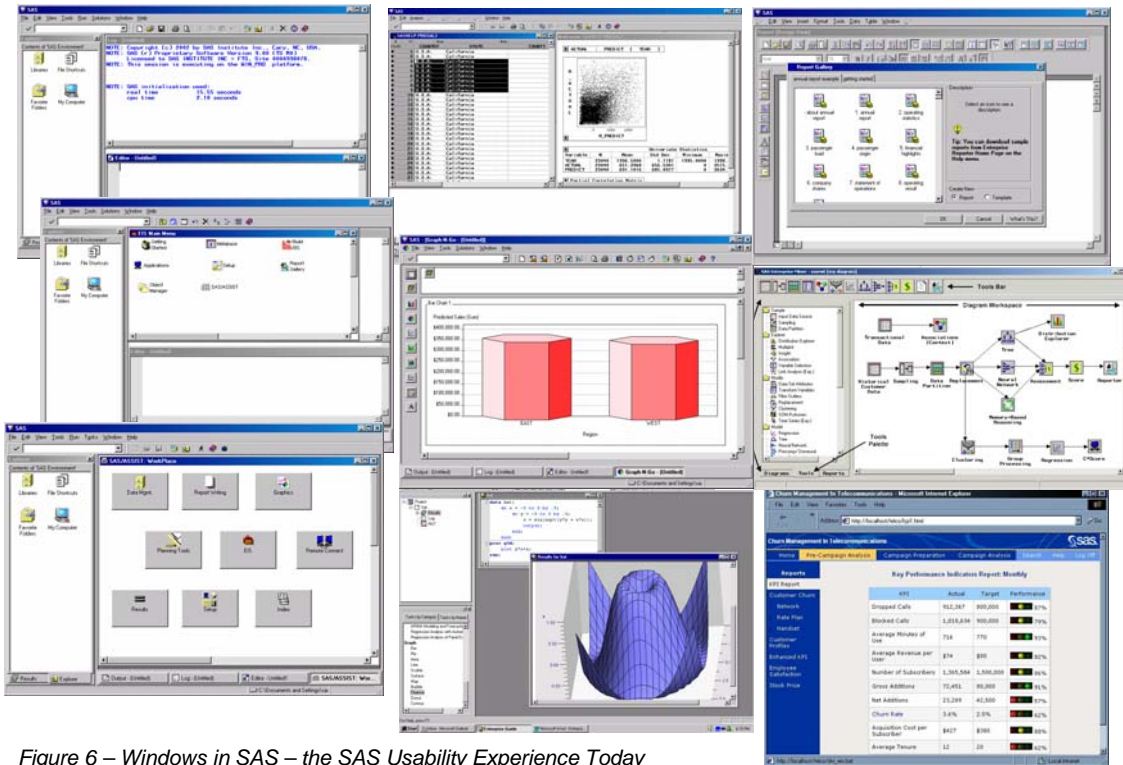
SAS
File Edit View Tools Run Solutions Window Help

Contents of SAS Environment
Libraries
File Shortcuts
Favorite Folders
My Computer

NOTE: Copyright (c) 2002 by SAS Institute Inc., Cary, NC, USA.
NOTE: SAS (r) Proprietary Software Version 9.00 (TS M0)
Licensed to SAS INSTITUTE INC - FTS, Site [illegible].
NOTE: This session is executing on the WIN_PRO platform.

NOTE: SAS initialization used:
real time 15.55 seconds
cpu time 2.10 seconds

Editor - Untitled1

EIS Main Menu
Getting Started
Databases
Applications
Setup
Report Gallery
Object Manager
SASASSIST

Report Gallery
annual report example
getting started
about annual report
1. annual report
2. operating statistics
3. passenger load
4. passenger origin
5. financial highlights
6. company shares
7. statement of operations
8. operating result
Description
Select an icon to see a description
Tip: You can download sample reports from Enterprise Reporter Home Page on the Web menu.
Create New
Report
Template
OK
Cancel
What's This?

SAS - Graph-N-Go - (Untitled)
Bar Chart 1
Predicted Sales (Sum)
$400,000.00
$350,000.00
$300,000.00
$250,000.00
$200,000.00
$150,000.00
$100,000.00
$50,000.00
$0.00
EAST
WEST
Region
Output - (Untitled)
Log - (Untitled)
Editor - Untitled1
Graph-N-Go - (Untitled)
C:\Documents and Settings\sa

SAS Enterprise Miner
Tools Bar
Diagram Workspace
Tools Palette
Diagrams
Tools
Reports
Transactional Data
Association
Tree
Distribution Explorer
Historical Customer Data
Sampling
Data Partition
Replacement
Neural Network
Assessment
Score
Reporter
Memory-Based Reasoning
Clustering
Group Processing
Regression
C*Score

SAS/ASSIST: WorkPlace
Data Mgmt
Report Writing
Graphics
Planning Tools
EIS
Remote Connect
Results
Setup
Index
Results
Explorer
Output - (Untitled)
Log - (Untitled)
Editor - Untitled1
SAS/ASSIST: Wo...
C:\Documents and Settings\sa

Churn Management in Telecommunications - Microsoft Internet Explorer
File Edit View Favorites Tools Help
Address http://localhost/telco/kpi1.html
Go
Churn Management in Telecommunications
sas.
Home
Pre-Campaign Analysis
Campaign Preparation
Campaign Analysis
Search
Help
Log Off
Reports
KPI Report
Customer Churn
Network
Rate Plan
Handset
Customer Profiles
Enhanced KPI
Employee Satisfaction
Stock Price
Key Performance Indicators Report: Monthly

| KPI | Actual | Target | Performance |
|---|---|---|---|
| Dropped Calls | 912,367 | 800,000 | 87% |
| Blocked Calls | 1,010,636 | 800,000 | 79% |
| Average Minutes of Use | 716 | 770 | 93% |
| Average Revenue per User | $74 | $90 | 82% |
| Number of Subscribers | 1,365,584 | 1,500,000 | 86% |
| Gross Additions | 72,451 | 80,000 | 91% |
| Net Additions | 23,269 | 40,000 | 57% |
| Churn Rate | 3.4% | 2.5% | 62% |
| Acquisition Cost per Subscriber | $427 | $380 | 88% |
| Average Tenure | 12 | 20 | 62% |

Local intranet

Figure 6 – Windows in SAS – the SAS Usability Experience Today